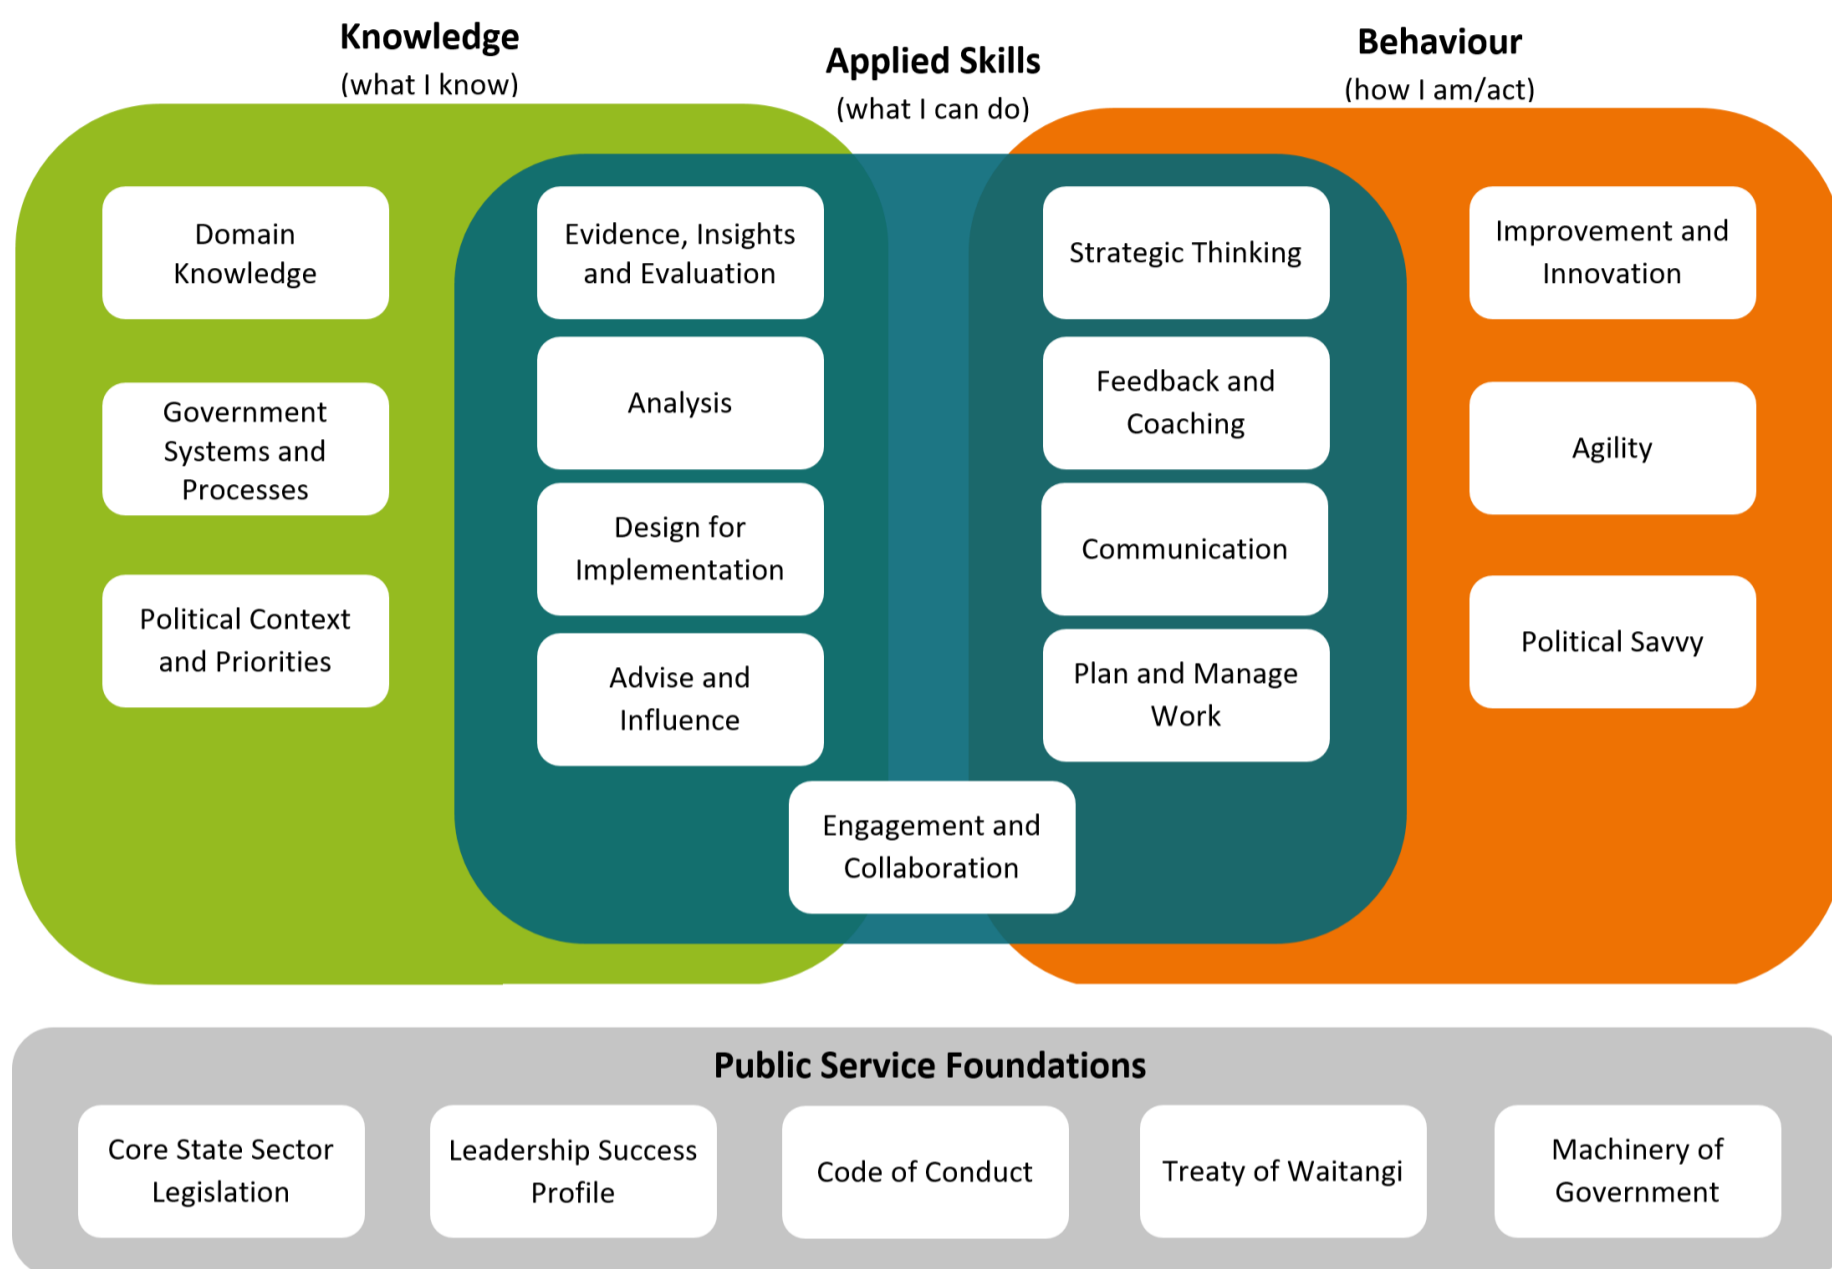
Knowledge
(what I know)

Applied Skills
(what I can do)

Behaviour
(how I am/act)

Domain Knowledge

Government Systems and Processes

Political Context and Priorities

Evidence, Insights and Evaluation

Analysis

Design for Implementation

Advise and Influence

Strategic Thinking

Feedback and Coaching

Communication

Plan and Manage Work

Engagement and Collaboration

Improvement and Innovation

Agility

Political Savvy

Public Service Foundations

Core State Sector Legislation

Leadership Success Profile

Code of Conduct

Treaty of Waitangi

Machinery of Government